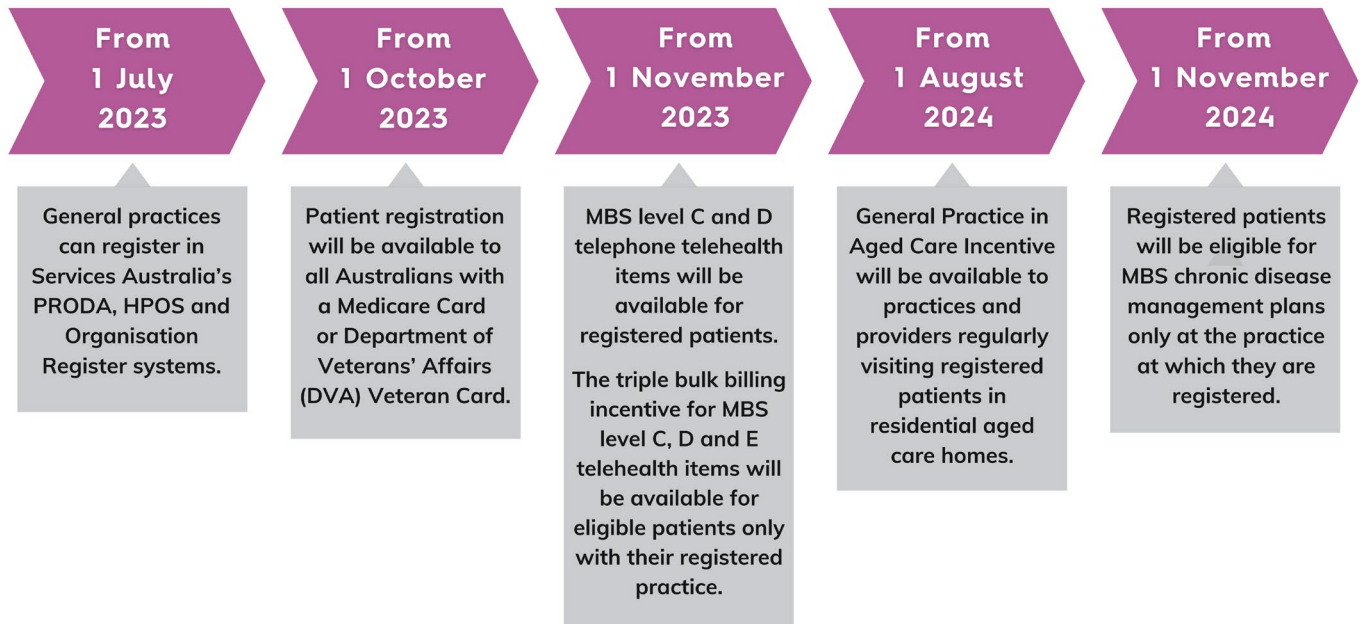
From 1 July 2023

General practices can register in Services Australia's PRODA, HPOS and Organisation Register systems.

From 1 October 2023

Patient registration will be available to all Australians with a Medicare Card or Department of Veterans' Affairs (DVA) Veteran Card.

From 1 November 2023

MBS level C and D telephone telehealth items will be available for registered patients.

The triple bulk billing incentive for MBS level C, D and E telehealth items will be available for eligible patients only with their registered practice.

From 1 August 2024

General Practice in Aged Care Incentive will be available to practices and providers regularly visiting registered patients in residential aged care homes.

From 1 November 2024

Registered patients will be eligible for MBS chronic disease management plans only at the practice at which they are registered.